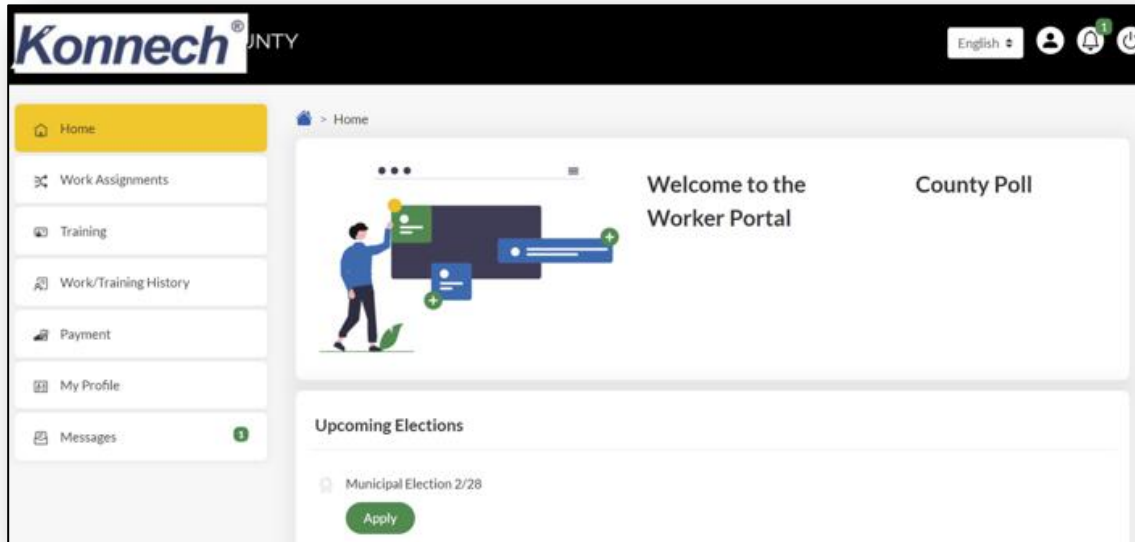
Konnech® UNTY

English ⬍

1

Home

Work Assignments

Training

Work/Training History

Payment

My Profile

Messages 1

> Home

Welcome to the Worker Portal

County Poll

Upcoming Elections

Municipal Election 2/28

Apply